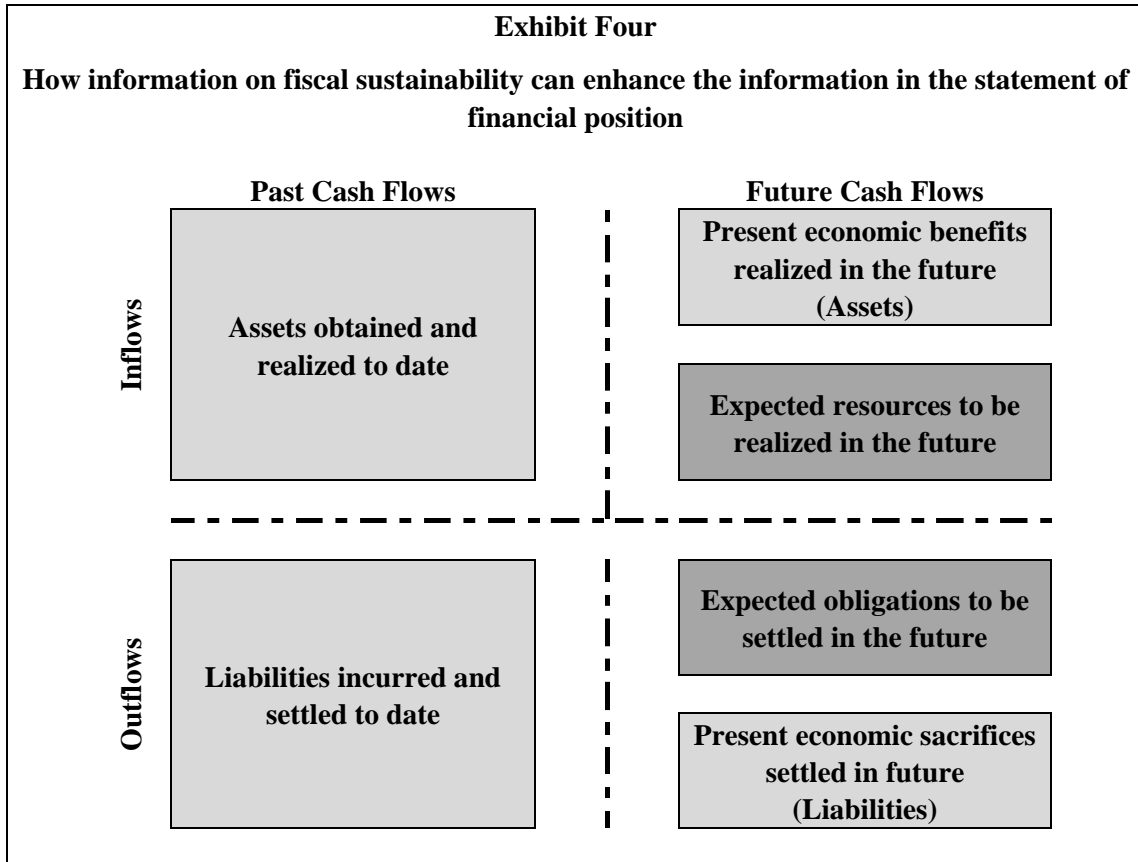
Exhibit Four

How information on fiscal sustainability can enhance the information in the statement of financial position

Past Cash Flows

Future Cash Flows

Inflows

Assets obtained and realized to date

Present economic benefits realized in the future (Assets)

Expected resources to be realized in the future

Outflows

Liabilities incurred and settled to date

Expected obligations to be settled in the future

Present economic sacrifices settled in future (Liabilities)